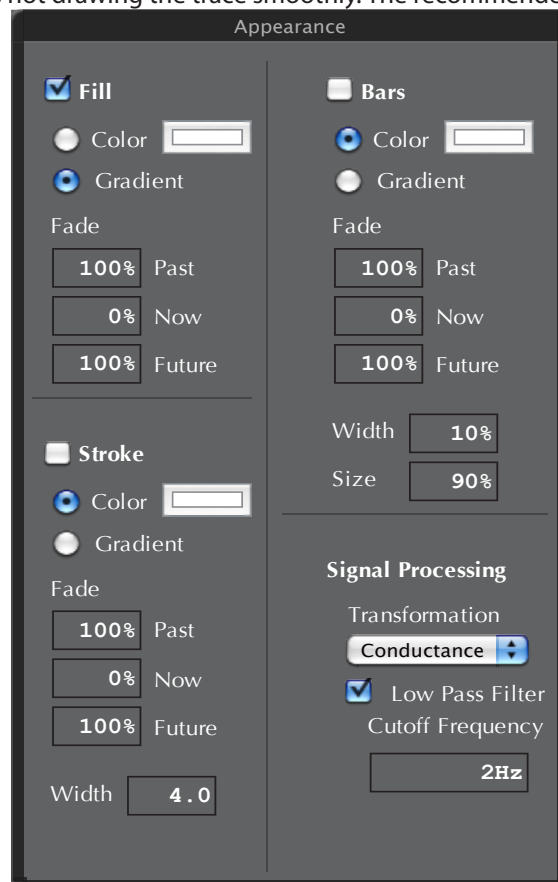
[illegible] not drawing the trace smoothly. The recommende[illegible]

Appearance

Fill

Color

Gradient

Fade

100% Past

0% Now

100% Future

Stroke

Color

Gradient

Fade

100% Past

0% Now

100% Future

Width 4.0

Bars

Color

Gradient

Fade

100% Past

0% Now

100% Future

Width 10%

Size 90%

Signal Processing

Transformation

Conductance

Low Pass Filter

Cutoff Frequency

2Hz